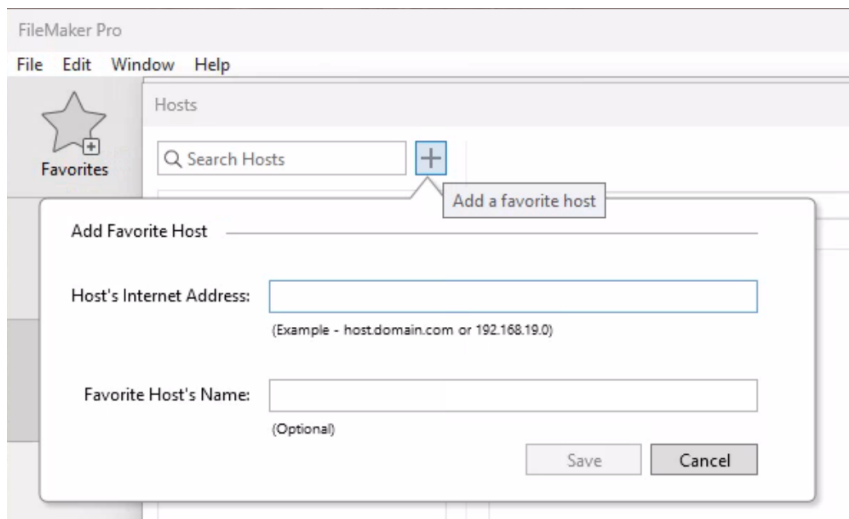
FileMaker Pro

File Edit Window Help

Favorites

Hosts

Search Hosts

+

Add a favorite host

Add Favorite Host

Host's Internet Address:

(Example - host.domain.com or 192.168.19.0)

Favorite Host's Name:

(Optional)

Save

Cancel